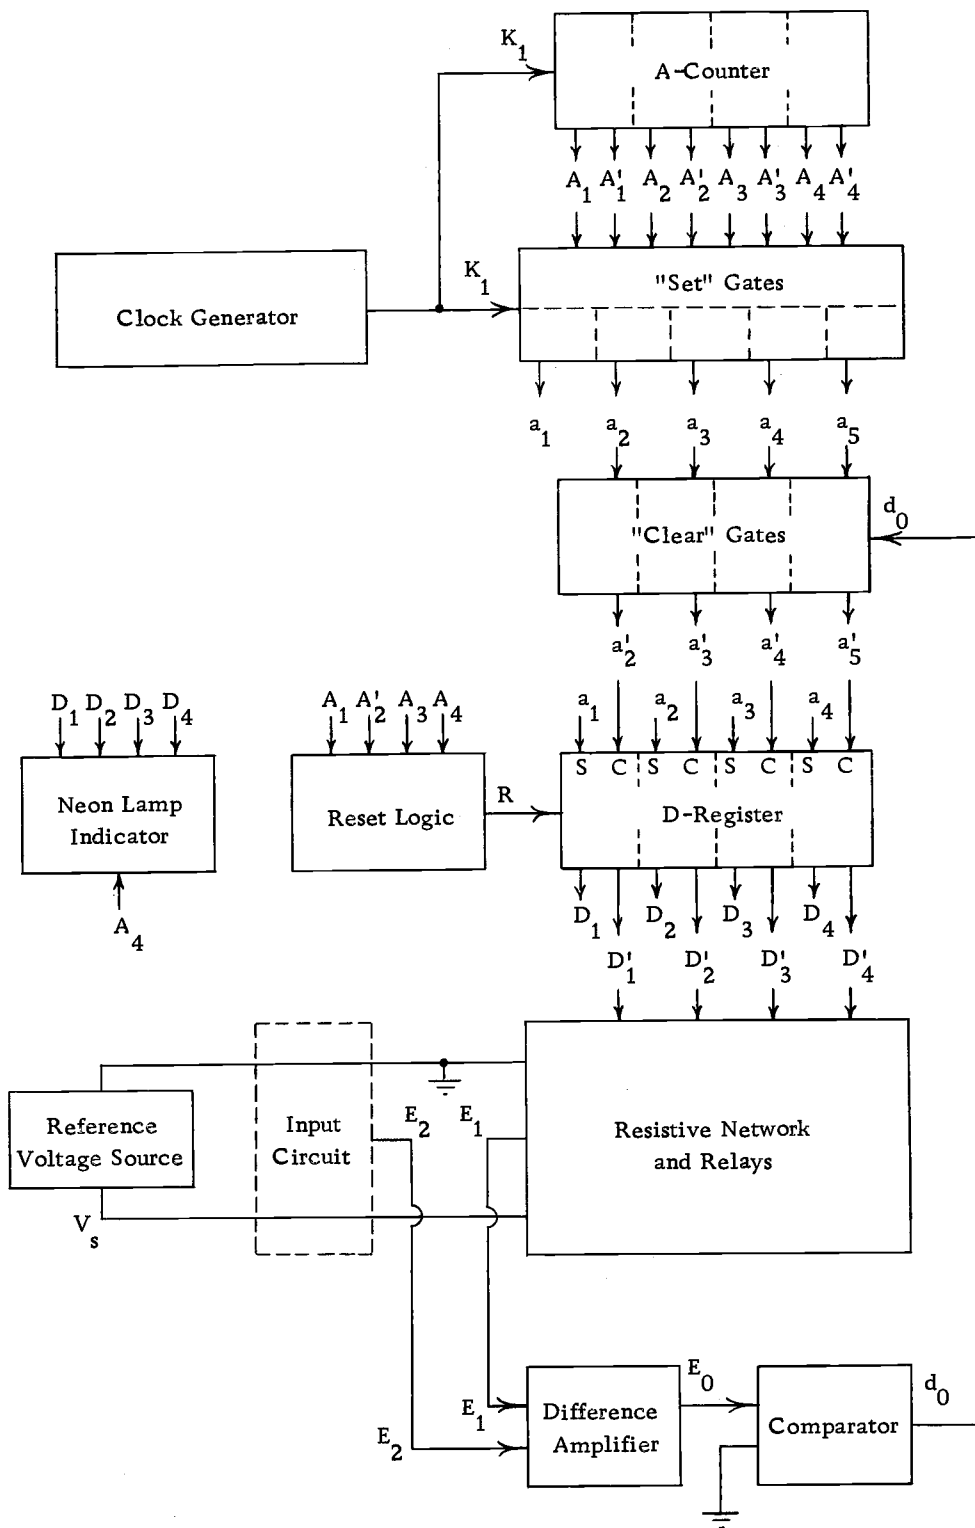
$K_1$

A-Counter

$A_1$ $A'_1$ $A_2$ $A'_2$ $A_3$ $A'_3$ $A_4$ $A'_4$

Clock Generator

$K_1$

"Set" Gates

$a_1$ $a_2$ $a_3$ $a_4$ $a_5$

"Clear" Gates

$d_0$

$a'_2$ $a'_3$ $a'_4$ $a'_5$

$D_1$ $D_2$ $D_3$ $D_4$

Neon Lamp Indicator

$A_4$

$A_1$ $A'_2$ $A_3$ $A_4$

Reset Logic

R

$a_1$ $a_2$ $a_3$ $a_4$

S C S C S C S C

D-Register

$D_1$ $D_2$ $D_3$ $D_4$

$D'_1$ $D'_2$ $D'_3$ $D'_4$

Reference Voltage Source

$V_s$

Input Circuit

$E_2$ $E_1$

Resistive Network and Relays

$E_1$

$E_2$

Difference Amplifier

$E_0$

Comparator

$d_0$